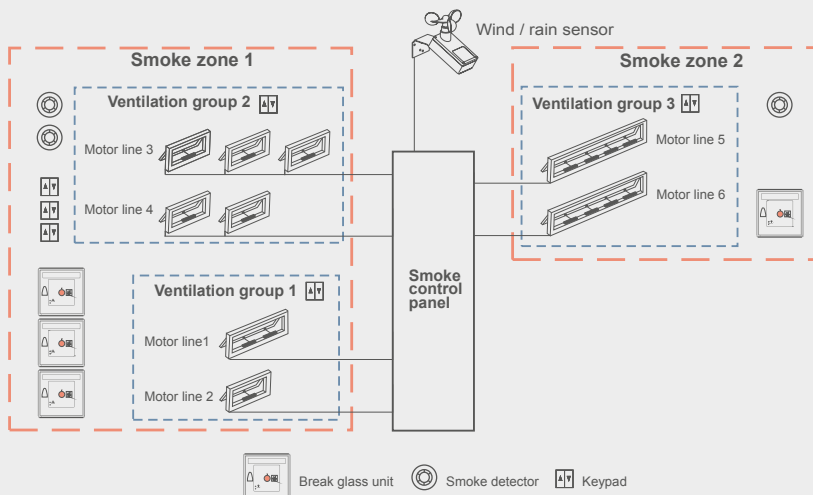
Wind / rain sensor

Smoke zone 1

Ventilation group 2

Motor line 3

Motor line 4

Ventilation group 1

Motor line1

Motor line 2

Smoke control panel

Smoke zone 2

Ventilation group 3

Motor line 5

Motor line 6

Break glass unit
Smoke detector
Keypad